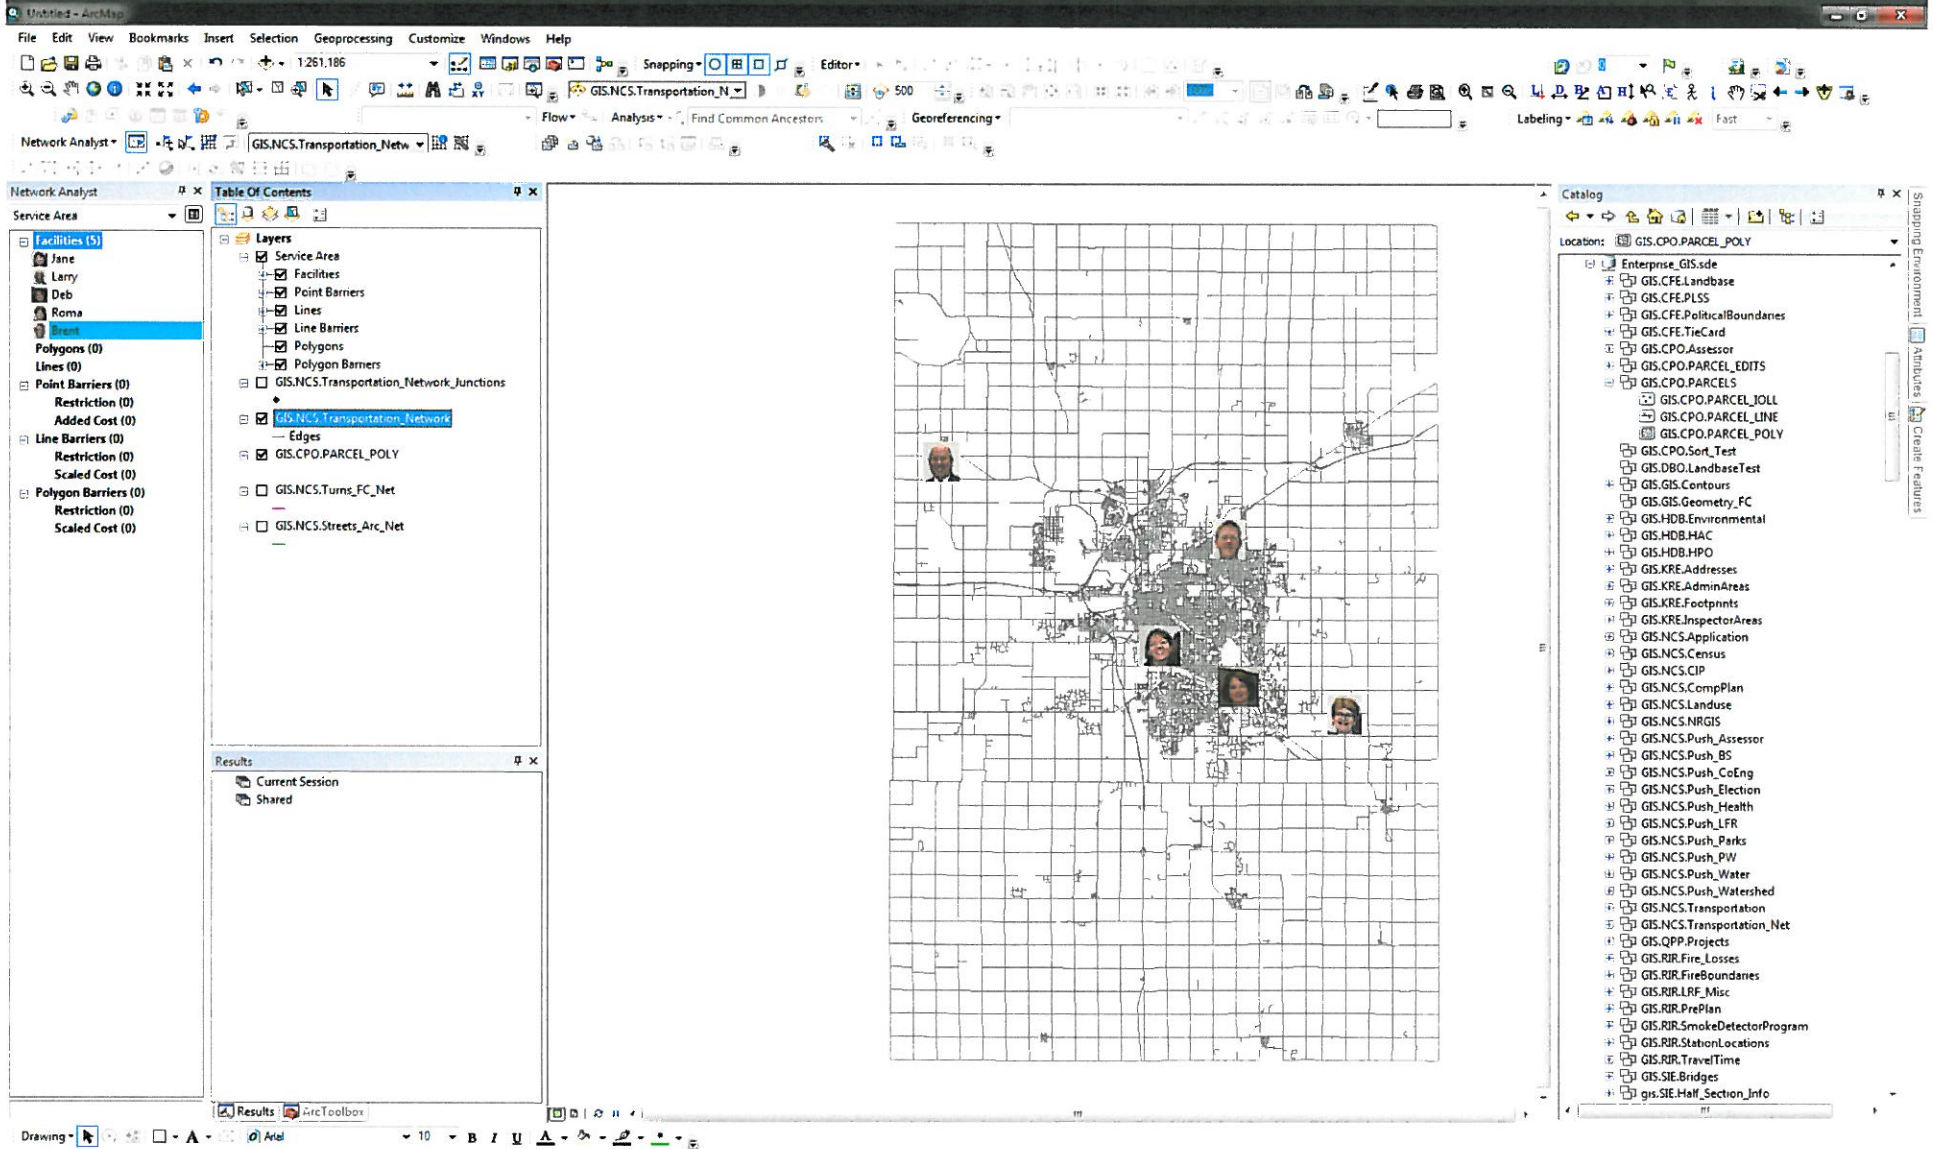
Untitled - ArcMap

File Edit View Bookmarks Insert Selection Geoprocessing Customize Windows Help

1:261,186

Snapping

Editor

GIS.NCS.Transportation_N

500

Flow Analysis Find Common Ancestors

Georeferencing

Labeling Fast

Network Analyst GIS.NCS.Transportation_Netw

Network Analyst

Service Area

Facilities (5)
Jane
Larry
Deb
Roma
Brent
Polygons (0)
Lines (0)
Point Barriers (0)
Restriction (0)
Added Cost (0)
Line Barriers (0)
Restriction (0)
Scaled Cost (0)
Polygon Barriers (0)
Restriction (0)
Scaled Cost (0)

Table Of Contents

Layers
Service Area
Facilities
Point Barriers
Lines
Line Barriers
Polygons
Polygon Barriers
GIS.NCS.Transportation_Network_Junctions
GIS.NCS.Transportation_Network
Edges
GIS.CPO.PARCEL_POLY
GIS.NCS.Turns_FC_Net
GIS.NCS.Streets_Arc_Net

Results
Current Session
Shared

Results ArcToolbox

Catalog

Location: GIS.CPO.PARCEL_POLY

Enterprise_GIS.sde
GIS.CFE.Landbase
GIS.CFE.PLSS
GIS.CFE.PoliticalBoundaries
GIS.CFE.TieCard
GIS.CPO.Assessor
GIS.CPO.PARCEL_EDITS
GIS.CPO.PARCELS
GIS.CPO.PARCEL_IOLL
GIS.CPO.PARCEL_LINE
GIS.CPO.PARCEL_POLY
GIS.CPO.Sort_Test
GIS.DBO.LandbaseTest
GIS.GIS.Contours
GIS.GIS.Geometry_FC
GIS.HDB.Environmental
GIS.HDB.HAC
GIS.HDB.HPO
GIS.KRE.Addresses
GIS.KRE.AdminAreas
GIS.KRE.Footprints
GIS.KRE.InspectorAreas
GIS.NCS.Application
GIS.NCS.Census
GIS.NCS.CIP
GIS.NCS.CompPlan
GIS.NCS.Landuse
GIS.NCS.NRGIS
GIS.NCS.Push_Assessor
GIS.NCS.Push_BS
GIS.NCS.Push_CoEng
GIS.NCS.Push_Election
GIS.NCS.Push_Health
GIS.NCS.Push_LFR
GIS.NCS.Push_Parks
GIS.NCS.Push_PW
GIS.NCS.Push_Water
GIS.NCS.Push_Watershed
GIS.NCS.Transportation
GIS.NCS.Transportation_Net
GIS.QPP.Projects
GIS.RIR.Fire_Losses
GIS.RIR.FireBoundaries
GIS.RIR.LRF_Misc
GIS.RIR.PrePlan
GIS.RIR.SmokeDetectorProgram
GIS.RIR.StationLocations
GIS.RIR.TravelTime
GIS.SIE.Bridges
gis.SIE.Half_Section_Info

Snapping Environment Attributes Create Features

Drawing Arial 10 B I U A